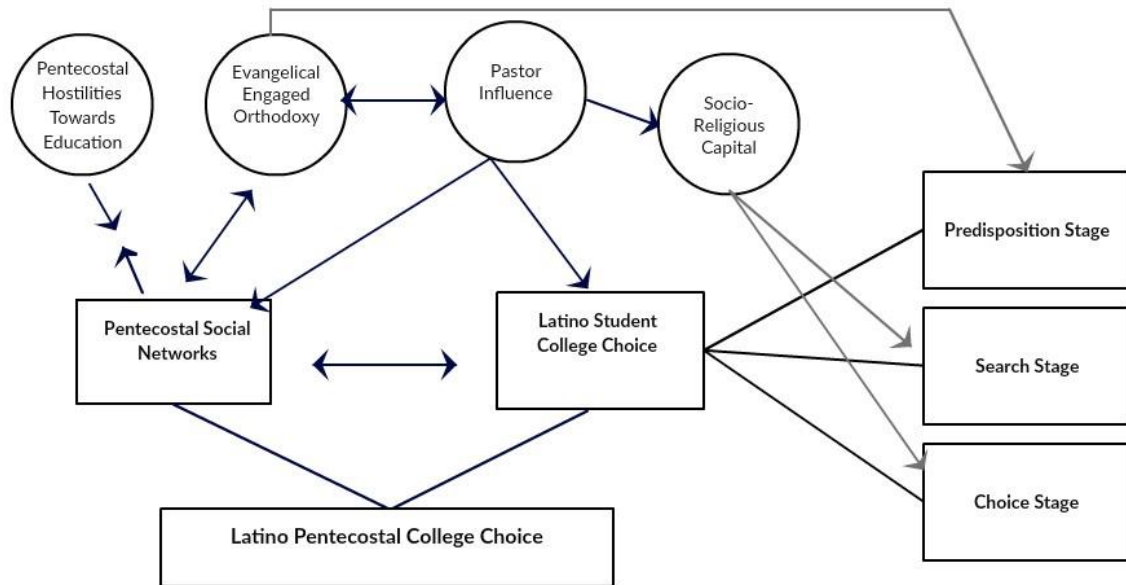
Pentecostal Hostilities Towards Education

Evangelical Engaged Orthodoxy

Pastor Influence

Socio-Religious Capital

Predisposition Stage

Pentecostal Social Networks

Latino Student College Choice

Search Stage

Choice Stage

Latino Pentecostal College Choice